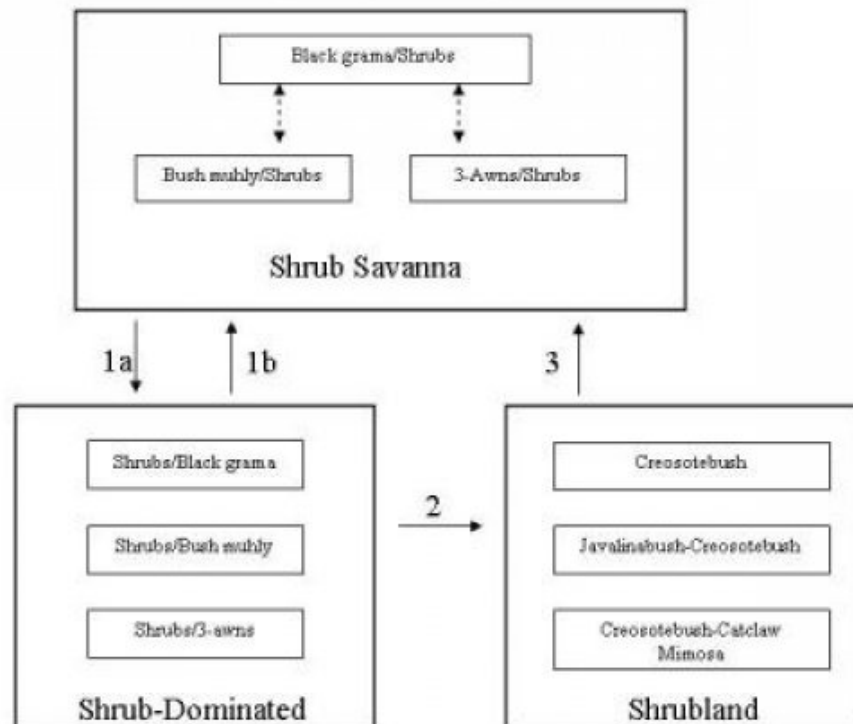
Black grama/Shrubs

Bush muhly/Shrubs

3-Awns/Shrubs

Shrub Savanna

1a

1b

3

Shrubs/Black grama

Shrubs/Bush muhly

Shrubs/3-awns

Shrub-Dominated

2

Creosotebush

Javalinabush-Creosotebush

Creosotebush-Catclaw Mimosa

Shrubland